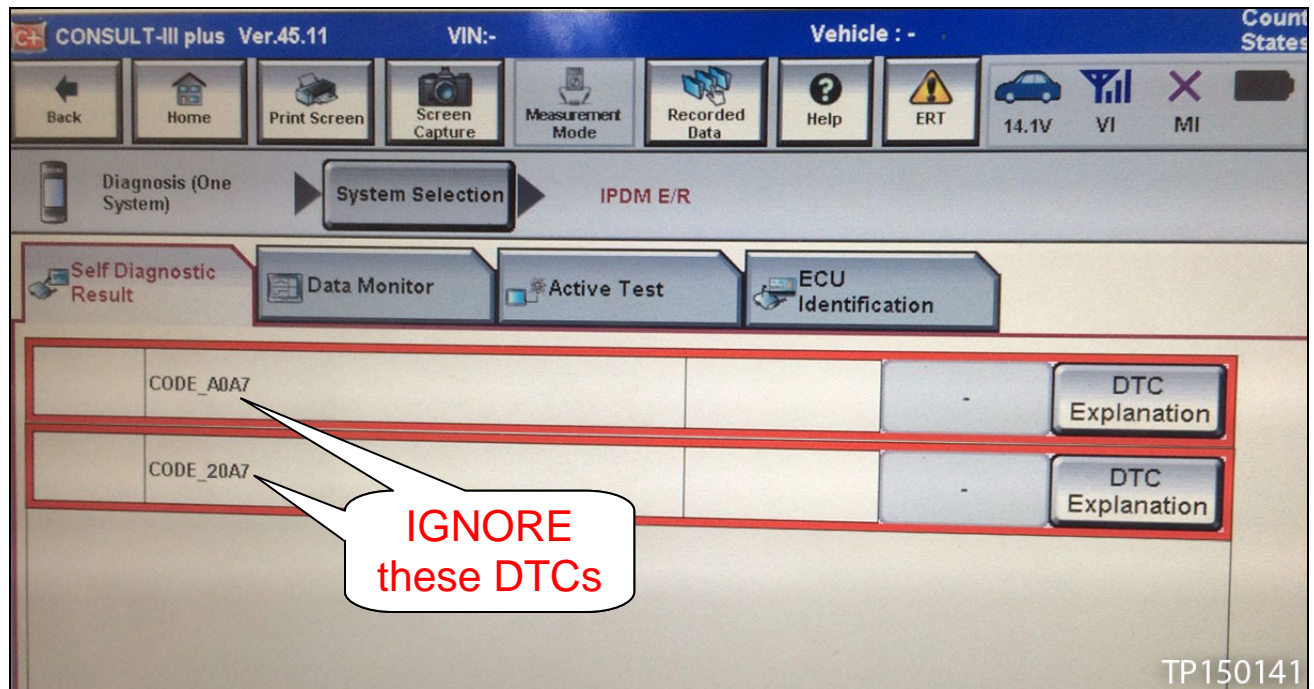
C+ CONSULT-III plus Ver.45.11 VIN:- Vehicle : - Count States

Back Home Print Screen Screen Capture Measurement Mode Recorded Data Help ERT 14.1V VI MI

Diagnosis (One System) System Selection IPDM E/R

Self Diagnostic Result Data Monitor Active Test ECU Identification

| CODE_A0A7 | | - | DTC Explanation |
|---|---|---|---|
| CODE_20A7 | | - | DTC Explanation |

IGNORE these DTCs

TP150141